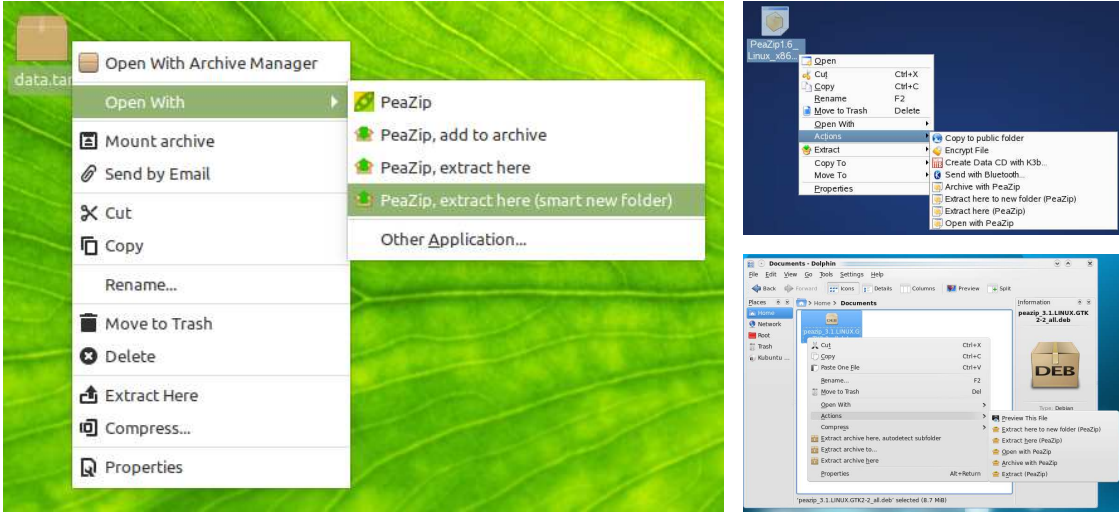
data.tar

Open With Archive Manager
Open With
Mount archive
Send by Email
Cut
Copy
Rename...
Move to Trash
Delete
Extract Here
Compress...
Properties

PeaZip
PeaZip, add to archive
PeaZip, extract here
PeaZip, extract here (smart new folder)
Other Application...

PeaZip1.6_Linux_x86...

Open
Cut Ctrl+X
Copy Ctrl+C
Rename F2
Move to Trash Delete
Open With
Actions
Extract
Copy To
Move To
Properties

Copy to public folder
Encrypt File
Create Data CD with K3b...
Send with Bluetooth...
Archive with PeaZip
Extract here to new folder (PeaZip)
Extract here (PeaZip)
Open with PeaZip

Documents - Dolphin
File Edit View Go Tools Settings Help
Back Forward Icons Details Columns Preview Split
Places
Home
Network
Root
Trash
Kubuntu
Home > Documents
Information
peazip_3.1.LINUX.GTK2-2_all.deb
DEB
Type: Debian
peazip_3.1.LINUX.G

Cut Ctrl+X
Copy Ctrl+C
Paste One File Ctrl+V
Rename... F2
Move to Trash Del
Open With
Actions
Compress
Extract archive here, autodetect subfolder
Extract archive to...
Extract archive here
Properties Alt+Return

Preview This File
Extract here to new folder (PeaZip)
Extract here (PeaZip)
Open with PeaZip
Archive with PeaZip
Extract (PeaZip)

'peazip_3.1.LINUX.GTK2-2_all.deb' selected (8.7 MiB)